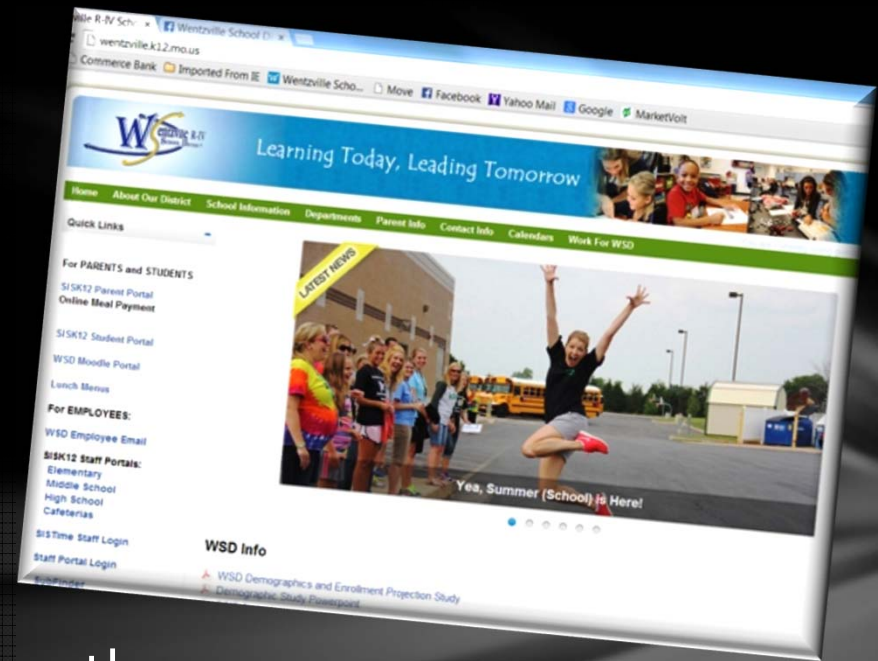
ille R-IV Sch ×
Wentzville School D ×
wentzville.k12.mo.us
Commerce Bank
Imported From IE
Wentzville Scho...
Move
Facebook
Yahoo Mail
Google
MarketVolt

Wentzville R-IV School District

Learning Today, Leading Tomorrow

Home
About Our District
School Information
Departments
Parent Info
Contact Info
Calendars
Work For WSD

Quick Links

For PARENTS and STUDENTS
SISK12 Parent Portal
Online Meal Payment

SISK12 Student Portal

WSD Moodle Portal

Lunch Menus

For EMPLOYEES:

WSD Employee Email

SISK12 Staff Portals:
Elementary
Middle School
High School
Cafeterias

SISTime Staff Login

Staff Portal Login

SubFinder

LATEST NEWS

Yea, Summer (School) is Here!

WSD Info

WSD Demographics and Enrollment Projection Study
Demographic Study Powerpoint